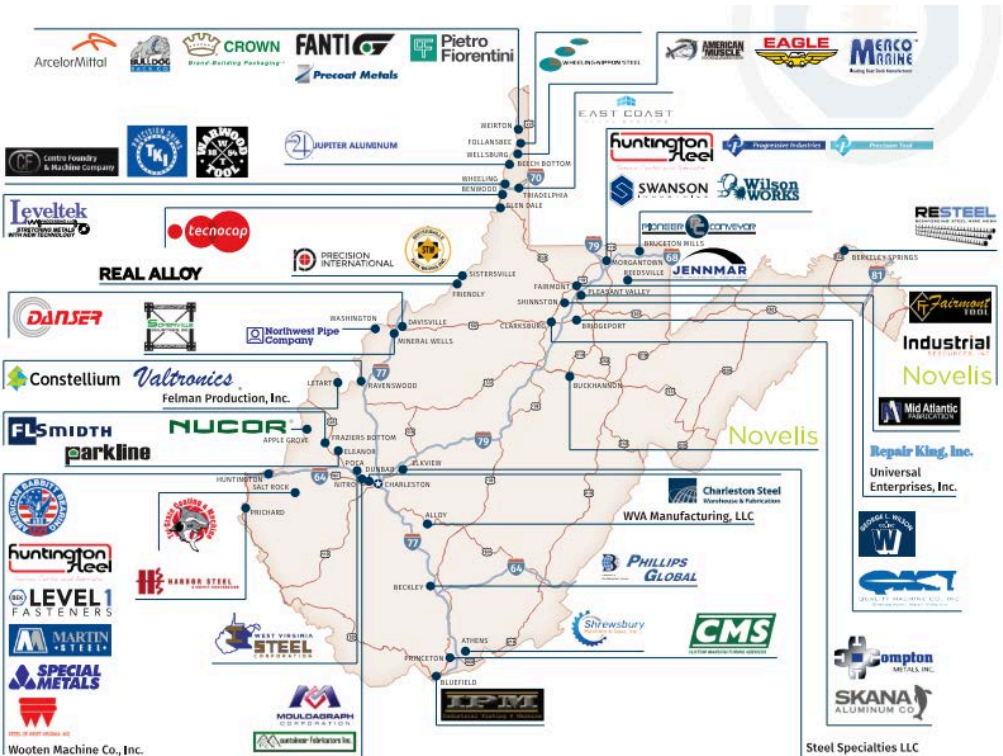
ArcelorMittal
BULLDOG
CROWN
Brand-Building Packaging
FANTI
Precoat Metals
Pietro Fiorentini
WHEELING-NIPPON STEEL
AMERICAN MUSCLE
EAGLE
MERCO MARINE
EAST COAST
Centre Foundry & Machine Company
TKI
WARWOOD TOOL
JUPITER ALUMINUM
WEIRTON
FOLLANSBEE
WELLSBURG
BEECH BOTTOM
WHEELING
BENWOOD
TRIADELPHIA
GLEN DALE
Huntington Steel
Progressive Industries
Precision Tool
SWANSON
Wilson WORKS
Leveltek
STRETCHING METALS WITH NEW TECHNOLOGY
tecnocap
RESTEEL
PIONEER CONVEYOR
BRUCETON MILLS
MORGANTOWN
REEDSVILLE
JENNMAR
BERKELEY SPRINGS
PRECISION INTERNATIONAL
REAL ALLOY
SISTERSVILLE
FRIENDLY
FAIRMONT
PLEASANT VALLEY
SHINNSTON
BRIDGEPORT
CLARKSBURG
Fairmont TOOL
DANSER
WASHINGTON
DAVISVILLE
MINERAL WELLS
Northwest Pipe Company
Industrial
Novelis
Constellium
Valtronics
Felman Production, Inc.
LETART
RAVENSWOOD
BUCKHANNON
Mid Atlantic FABRICATION
FLSMIDTH
NUCOR
APPLE GROVE
FRAZIERS BOTTOM
ELEANOR
POCA
parkline
Novelis
Repair King, Inc.
Universal Enterprises, Inc.
HUNTINGTON
SALT ROCK
DUNBAR
NITRO
ELKVIEW
CHARLESTON
PRICHARD
Charleston Steel
WVA Manufacturing, LLC
ALLOY
Huntington Steel
LEVEL 1 FASTENERS
MARTIN STEEL
SPECIAL METALS
HARBOR STEEL
PHILLIPS GLOBAL
BECKLEY
WEST VIRGINIA STEEL CORPORATION
Shrewsbury
CMS
ATHENS
PRINCETON
BLUEFIELD
IPM
MOULDAGRAPH CORPORATION
Compton METALS, INC.
SKANA ALUMINUM CO
Wooten Machine Co., Inc.
Steel Specialties LLC